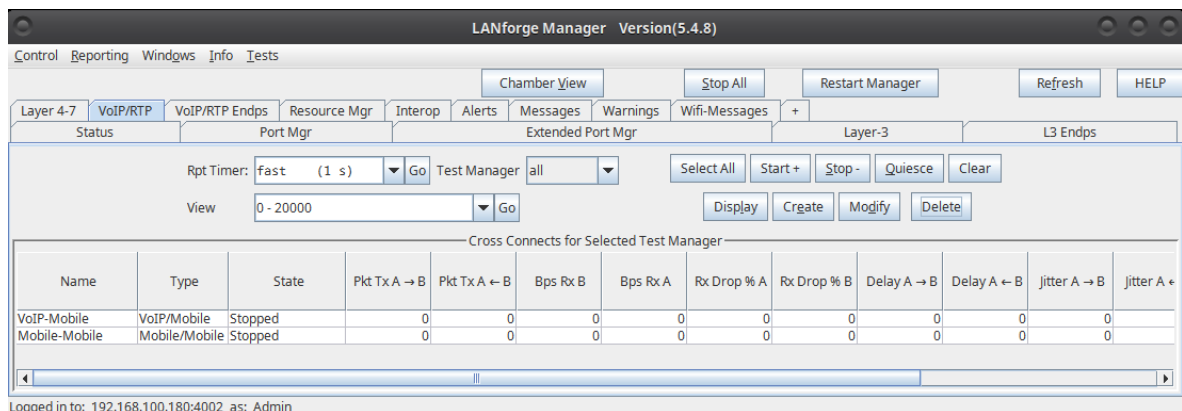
LANforge Manager Version(5.4.8)

Control Reporting Windows Info Tests

Chamber View Stop All Restart Manager Refresh HELP

Layer 4-7 VoIP/RTP VoIP/RTP Endps Resource Mgr Interop Alerts Messages Warnings Wifi-Messages +

Status Port Mgr Extended Port Mgr Layer-3 L3 Endps

Rpt Timer: fast (1 s) Go Test Manager all

Select All Start + Stop - Quiesce Clear

View 0 - 20000 Go

Display Create Modify Delete

Cross Connects for Selected Test Manager

| Name | Type | State | Pkt Tx A → B | Pkt Tx A ← B | Bps Rx B | Bps Rx A | Rx Drop % A | Rx Drop % B | Delay A → B | Delay A ← B | Jitter A → B | Jitter A ← |
|---|---|---|---|---|---|---|---|---|---|---|---|---|
| VoIP-Mobile | VoIP/Mobile | Stopped | 0 | 0 | 0 | 0 | 0 | 0 | 0 | 0 | 0 | |
| Mobile-Mobile | Mobile/Mobile | Stopped | 0 | 0 | 0 | 0 | 0 | 0 | 0 | 0 | 0 | |

Logged in to: 192.168.100.180:4002 as: Admin